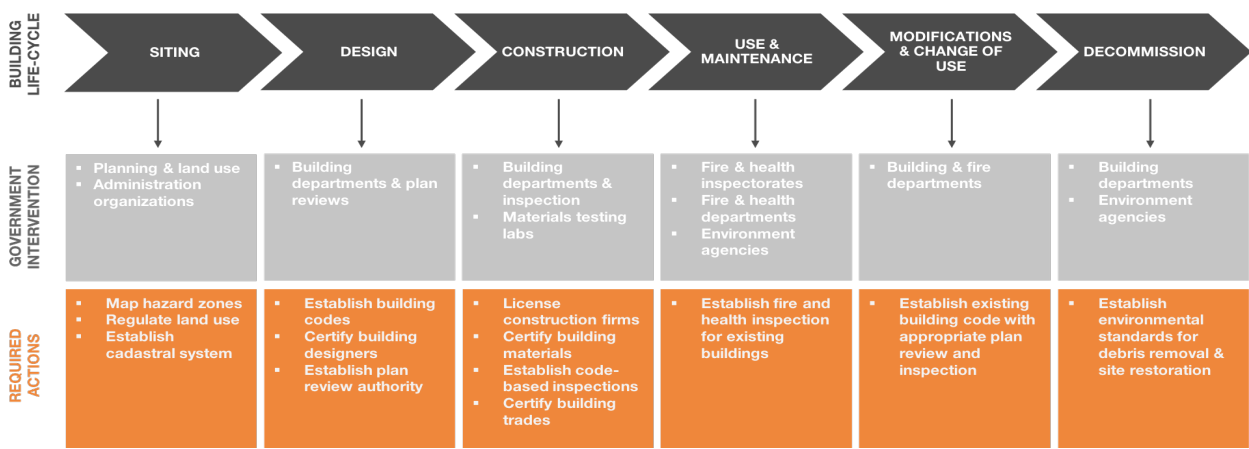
BUILDING LIFE-CYCLE

SITING

DESIGN

CONSTRUCTION

USE & MAINTENANCE

MODIFICATIONS & CHANGE OF USE

DECOMMISSION

GOVERNMENT INTERVENTION

▪ Planning & land use
▪ Administration organizations

▪ Building departments & plan reviews

▪ Building departments & inspection
▪ Materials testing labs

▪ Fire & health inspectorates
▪ Fire & health departments
▪ Environment agencies

▪ Building & fire departments

▪ Building departments
▪ Environment agencies

REQUIRED ACTIONS

▪ Map hazard zones
▪ Regulate land use
▪ Establish cadastral system

▪ Establish building codes
▪ Certify building designers
▪ Establish plan review authority

▪ License construction firms
▪ Certify building materials
▪ Establish code-based inspections
▪ Certify building trades

▪ Establish fire and health inspection for existing buildings

▪ Establish existing building code with appropriate plan review and inspection

▪ Establish environmental standards for debris removal & site restoration